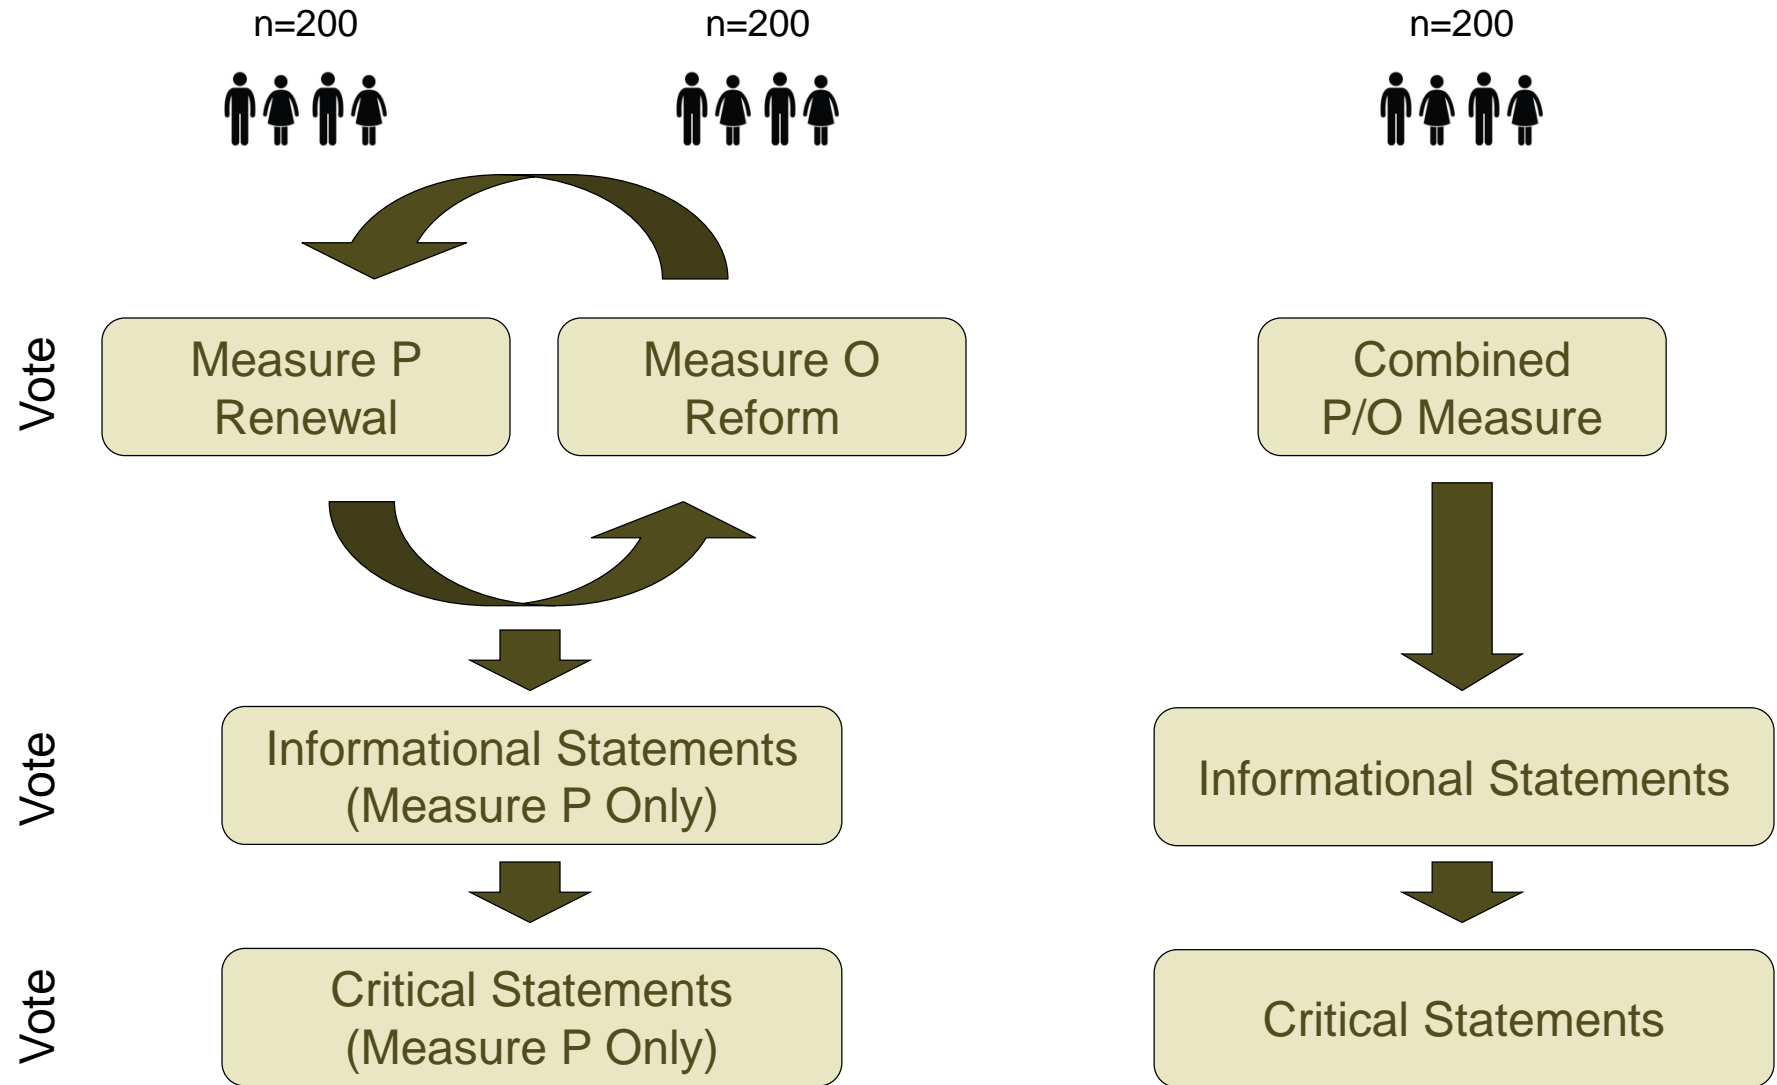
n=200

n=200

n=200

Vote

Measure P Renewal

Measure O Reform

Combined P/O Measure

Vote

Informational Statements (Measure P Only)

Informational Statements

Vote

Critical Statements (Measure P Only)

Critical Statements